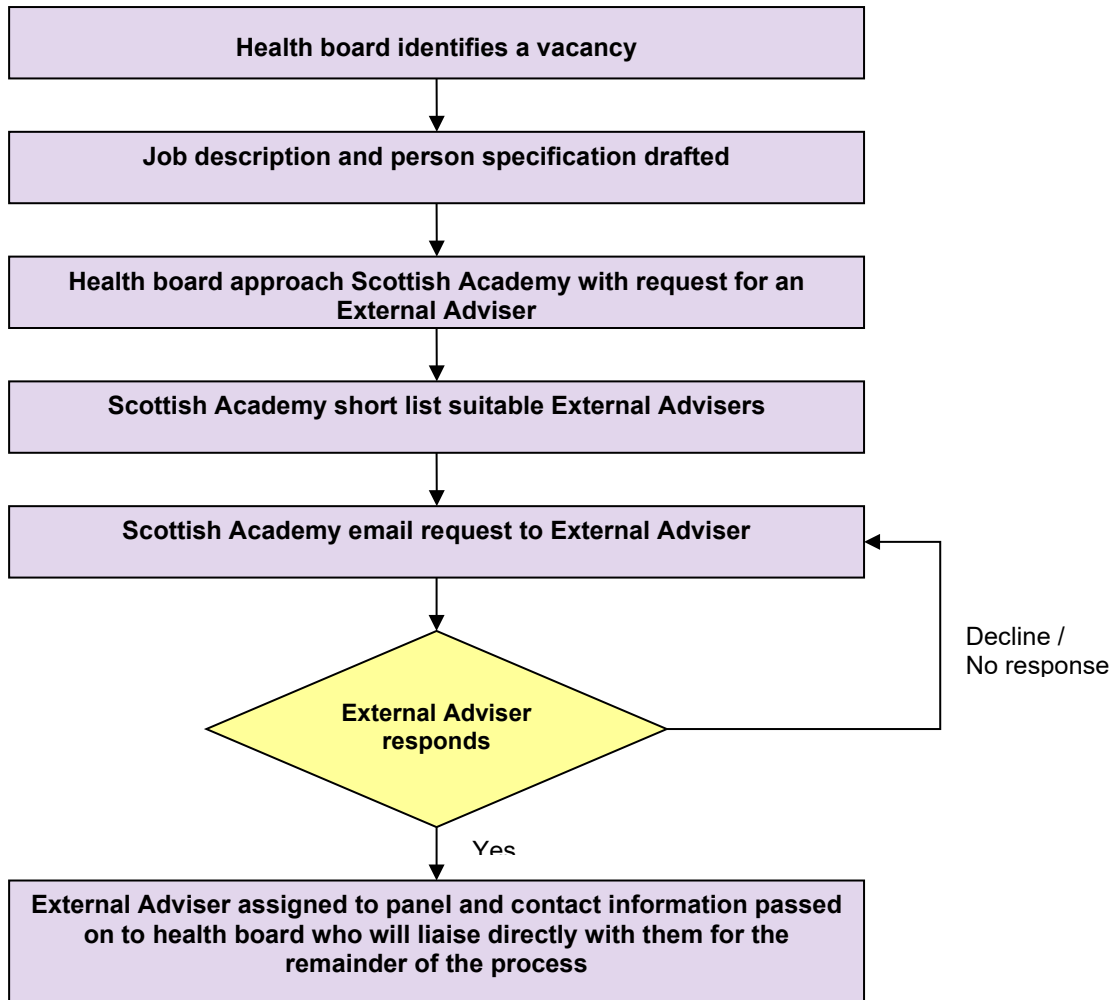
Health board identifies a vacancy

Job description and person specification drafted

Health board approach Scottish Academy with request for an External Adviser

Scottish Academy short list suitable External Advisers

Scottish Academy email request to External Adviser

External Adviser responds

Decline / No response

Yes

External Adviser assigned to panel and contact information passed on to health board who will liaise directly with them for the remainder of the process